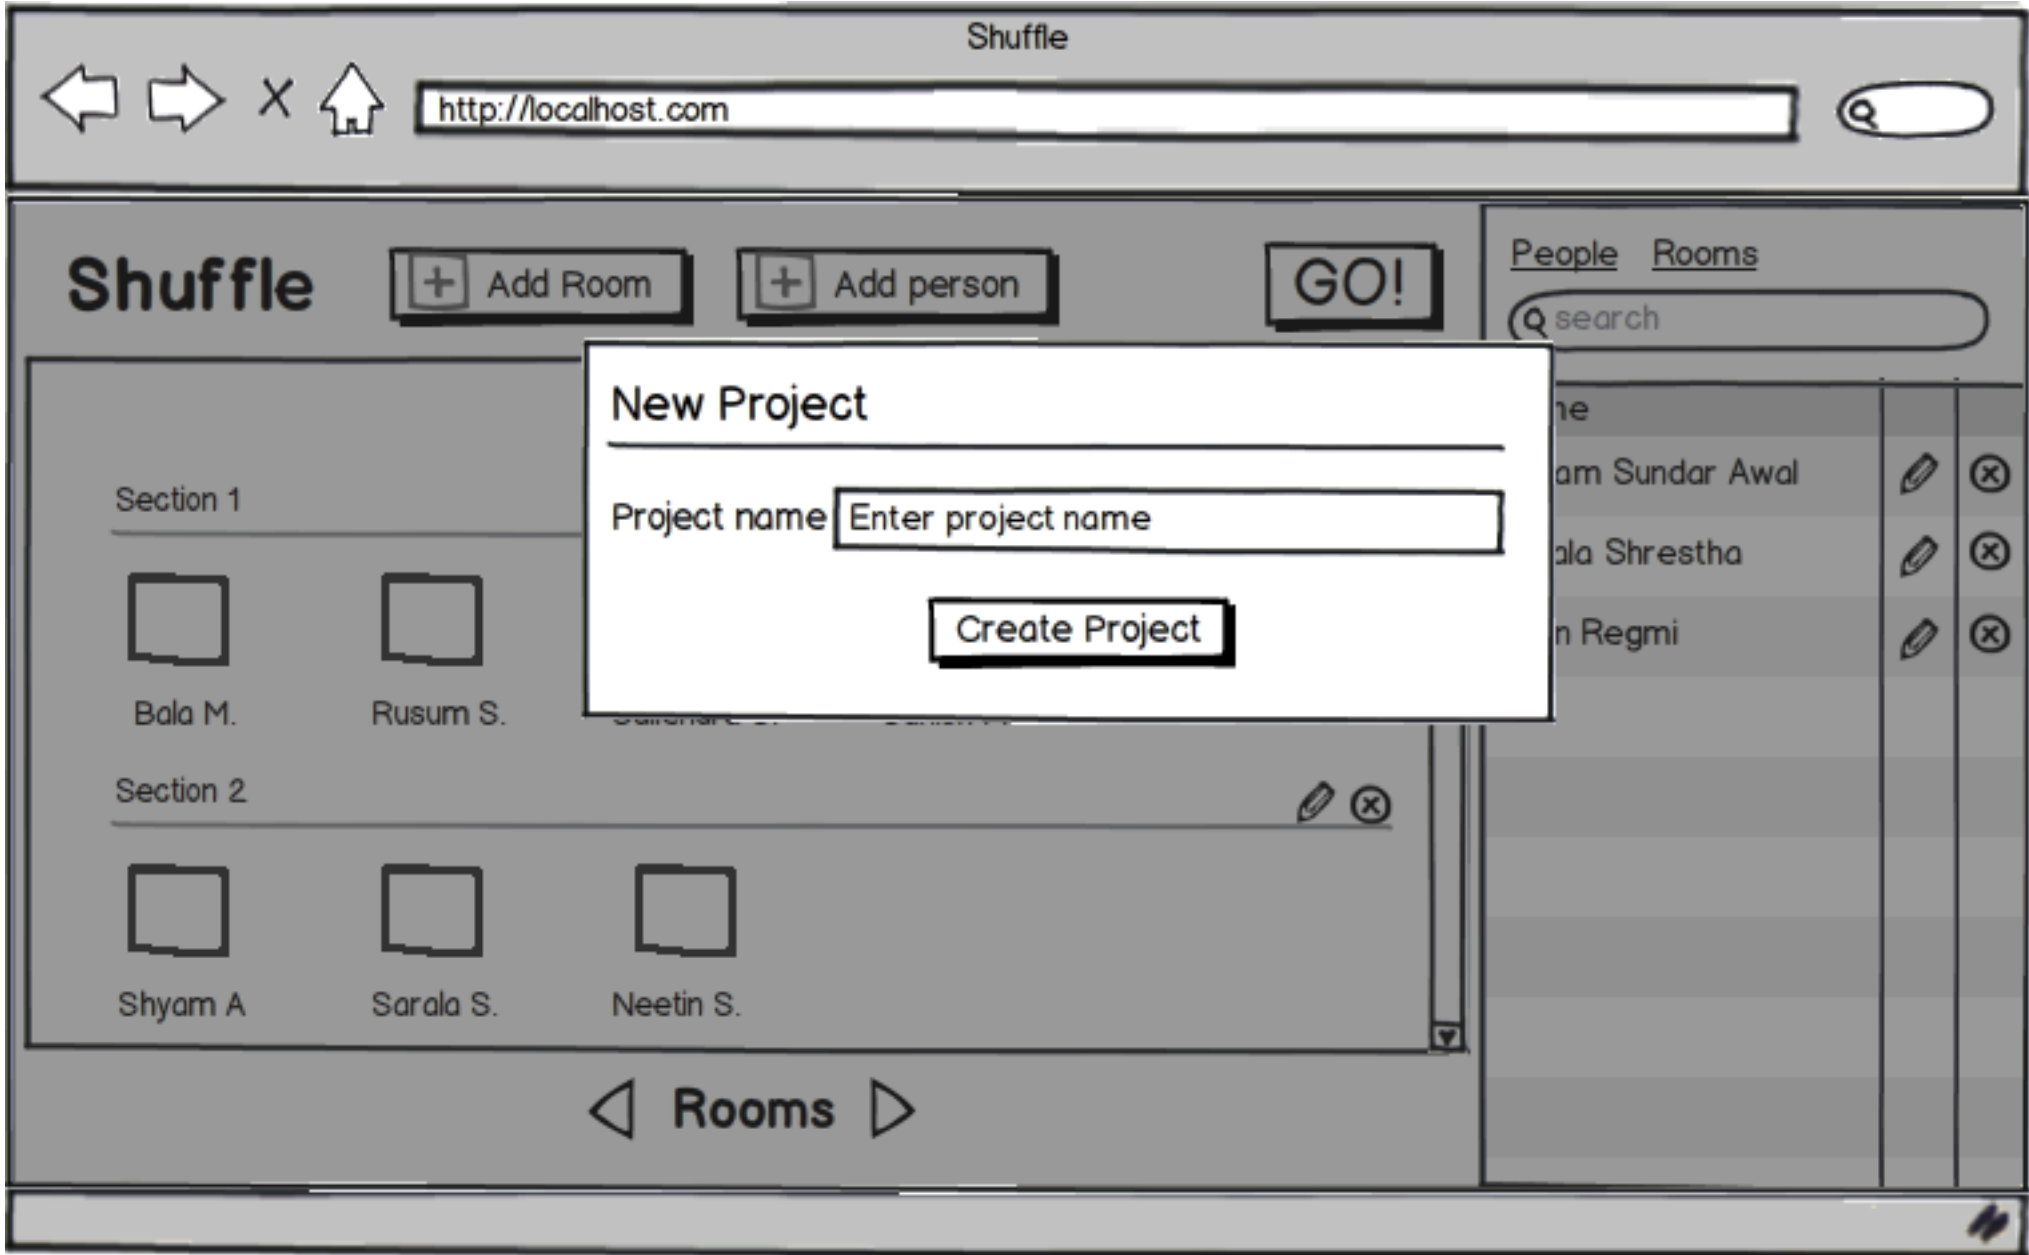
Shuffle

http://localhost.com

Shuffle

Add Room

Add person

GO!

People Rooms

search

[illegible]e

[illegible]am Sundar Awal

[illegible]ala Shrestha

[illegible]n Regmi

New Project

Project name Enter project name

Create Project

Section 1

Bala M.

Rusum S.

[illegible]

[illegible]

Section 2

Shyam A

Sarala S.

Neetin S.

Rooms